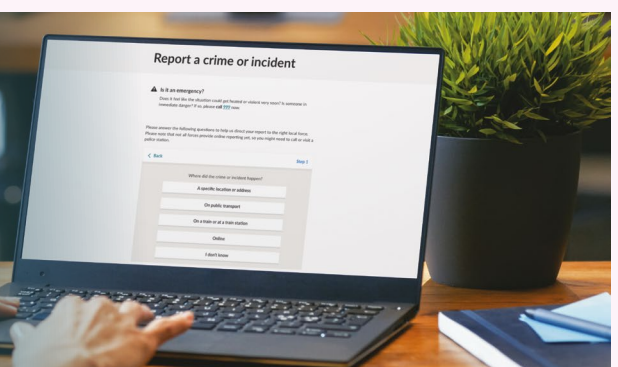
Report a crime or incident

Is it an emergency?

Does it feel like the situation could get heated or violent very soon? Is someone in immediate danger? If so, please call 999 now.

Please answer the following questions to help us direct your report to the right local force. Please note that not all forces provide online reporting yet, so you might need to call or visit a police station.

< Back

Step 1

Where did the crime or incident happen?

A specific location or address

On public transport

On a train or at a train station

Online

I don't know